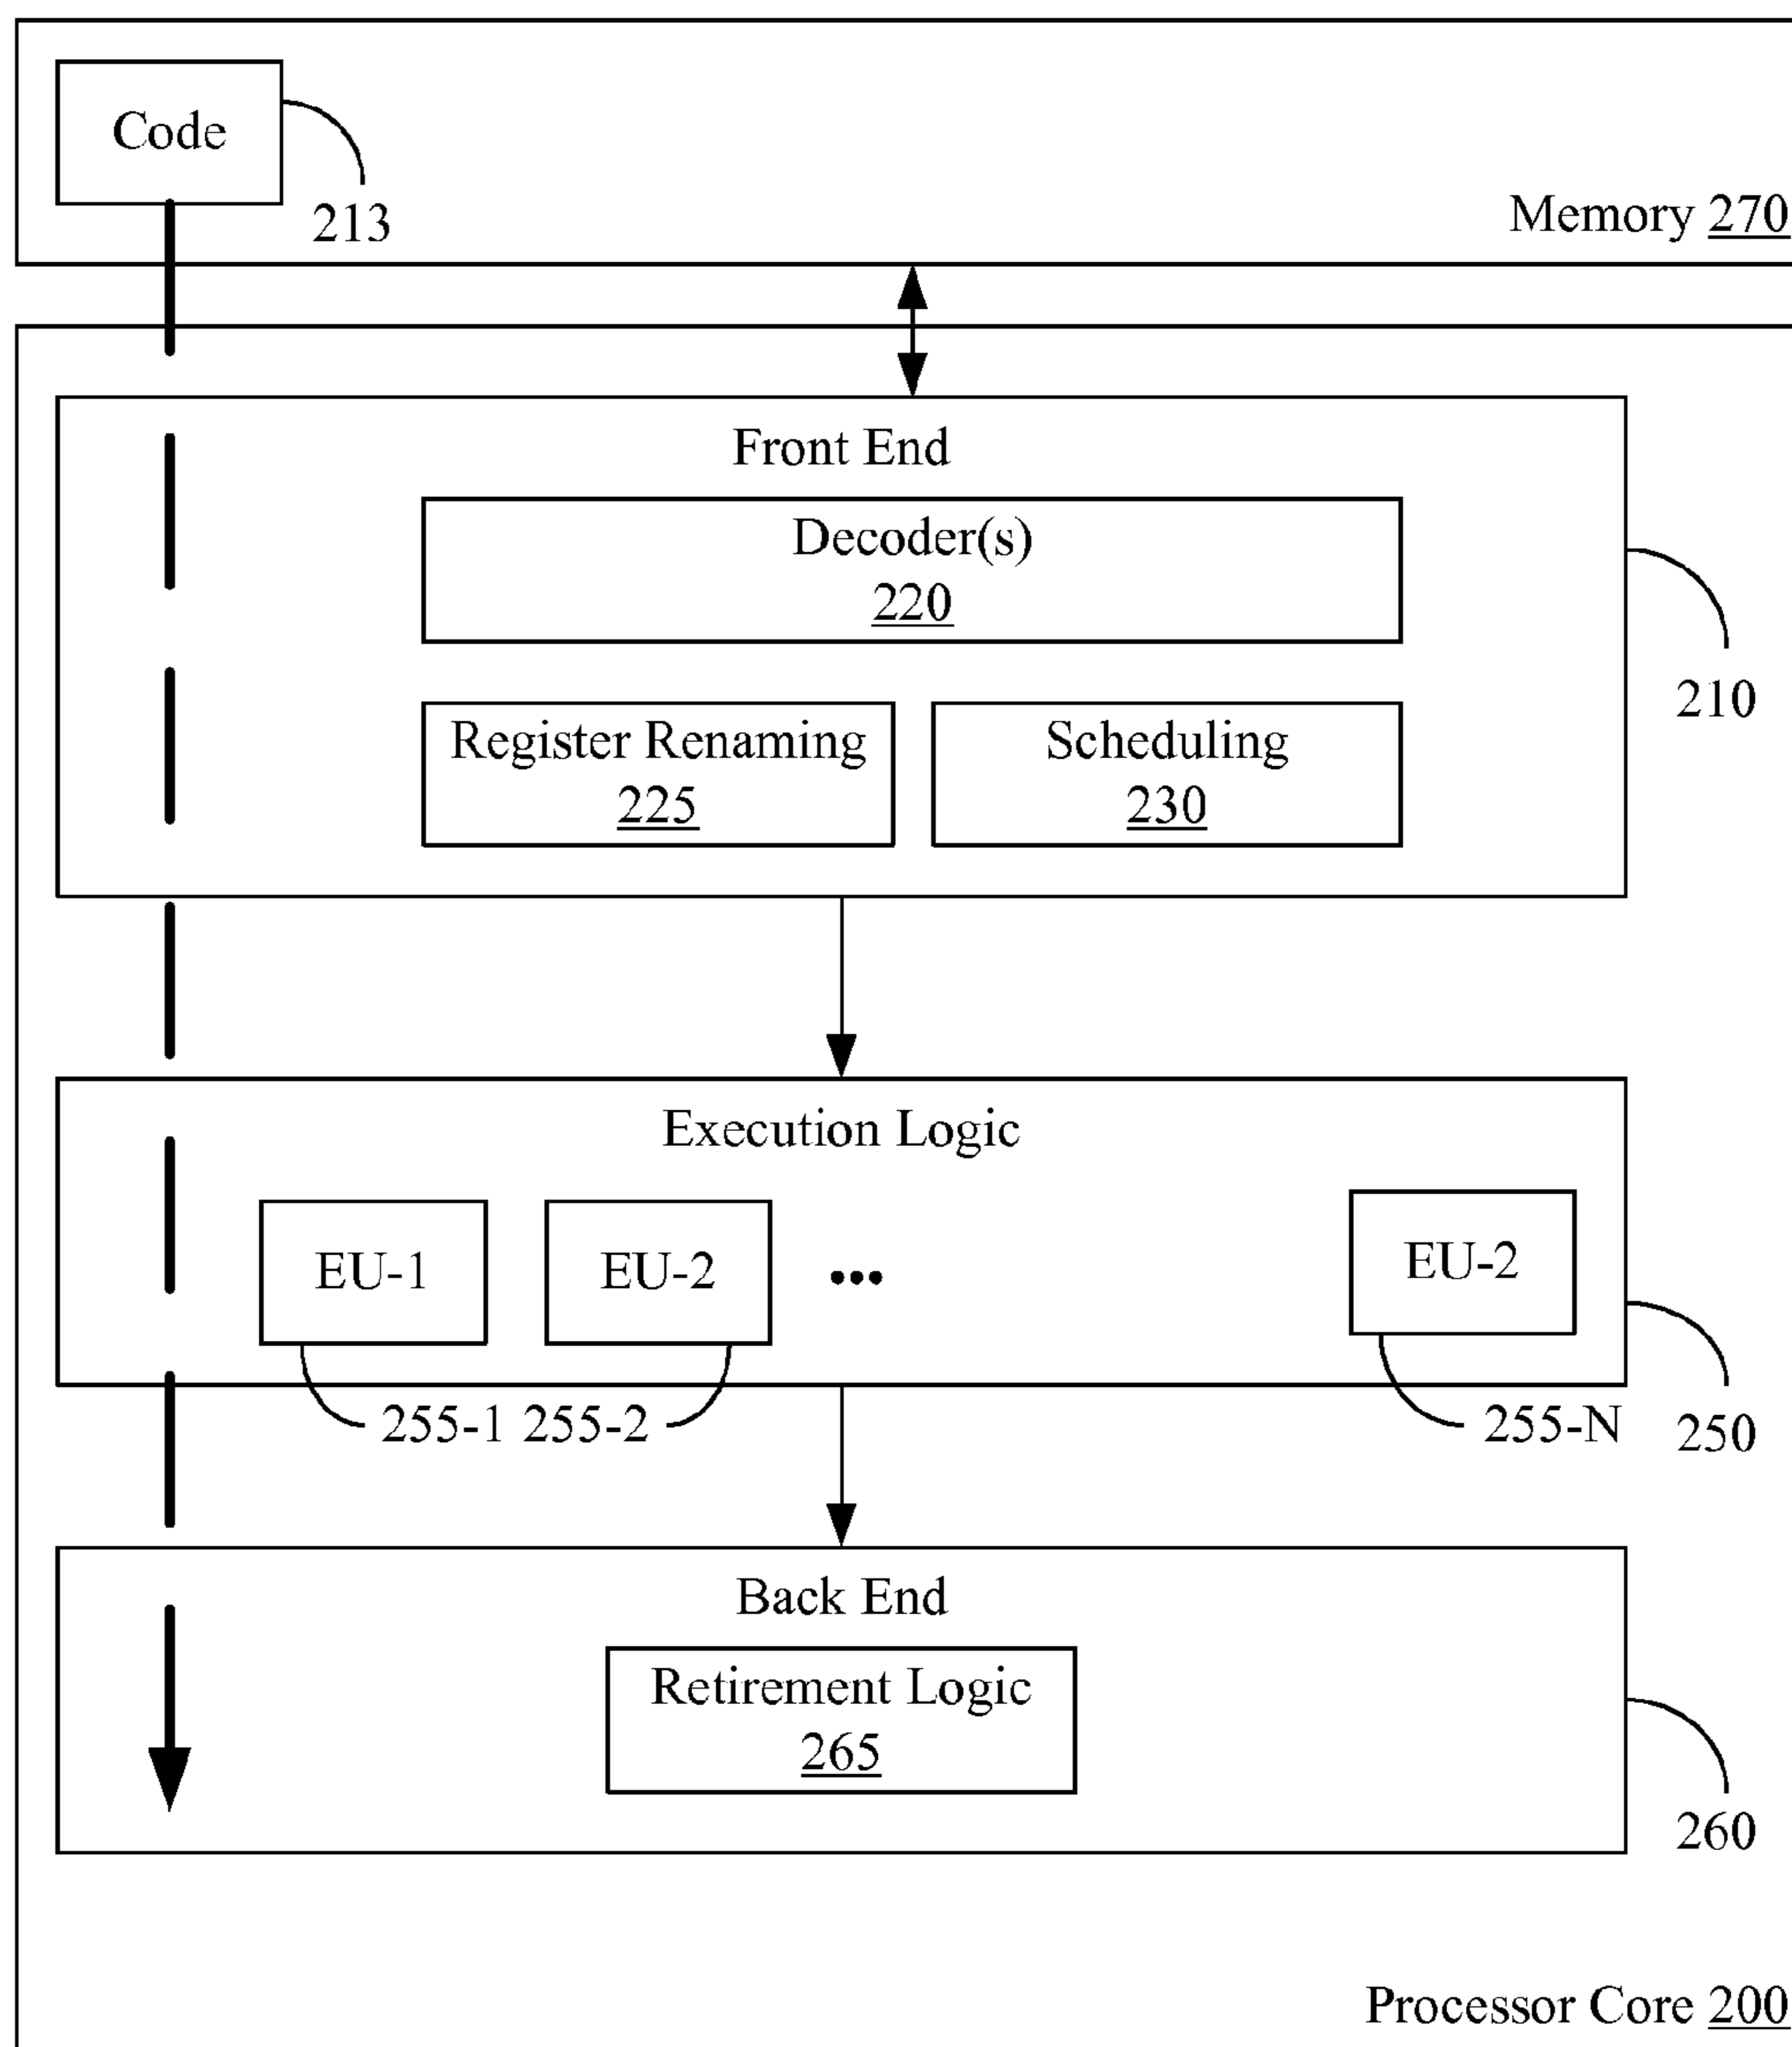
Code

213

Memory 270

Front End

Decoder(s)
220

Register Renaming
225

Scheduling
230

210

Execution Logic

EU-1

EU-2

•••

EU-2

255-1 255-2

255-N

250

Back End

Retirement Logic
265

260

Processor Core 200